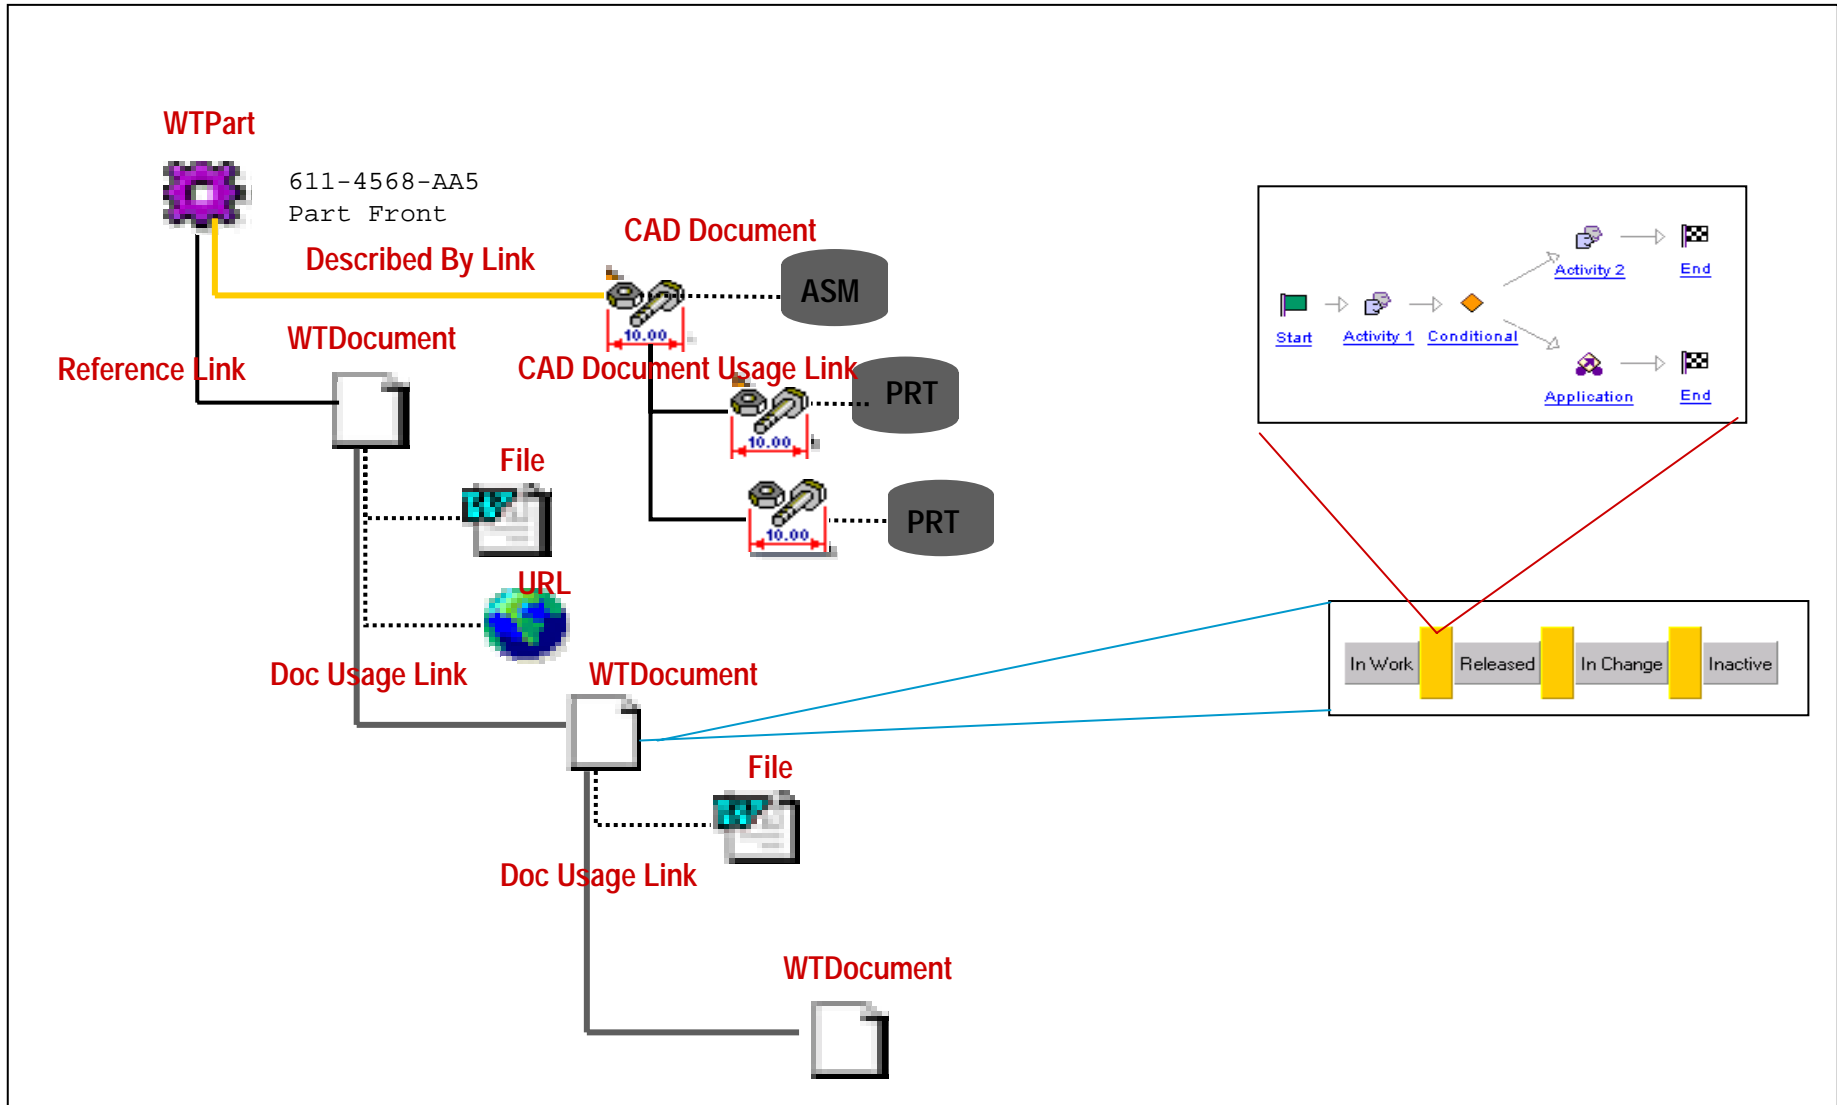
WTPart

611-4568-AA5
Part Front

CAD Document

Described By Link

ASM

10.00

WTDocument

Reference Link

CAD Document Usage Link

PRT

10.00

File

PRT

10.00

URL

Doc Usage Link

WTDocument

File

Doc Usage Link

WTDocument

Activity 2

End

Start

Activity 1

Conditional

Application

End

In Work

Released

In Change

Inactive